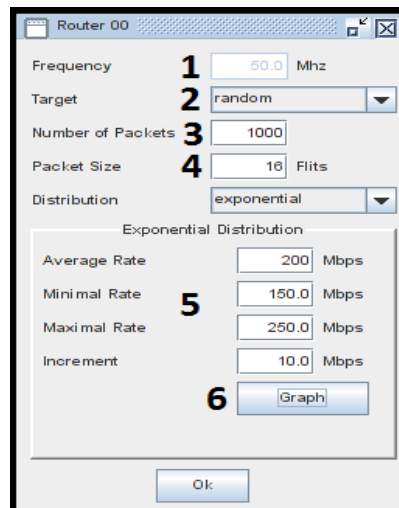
Router 00

Frequency 1 50.0 Mhz

Target 2 random

Number of Packets 3 1000

Packet Size 4 16 Flits

Distribution exponential

Exponential Distribution

Average Rate 200 Mbps

Minimal Rate 5 150.0 Mbps

Maximal Rate 250.0 Mbps

Increment 10.0 Mbps

6 Graph

Ok